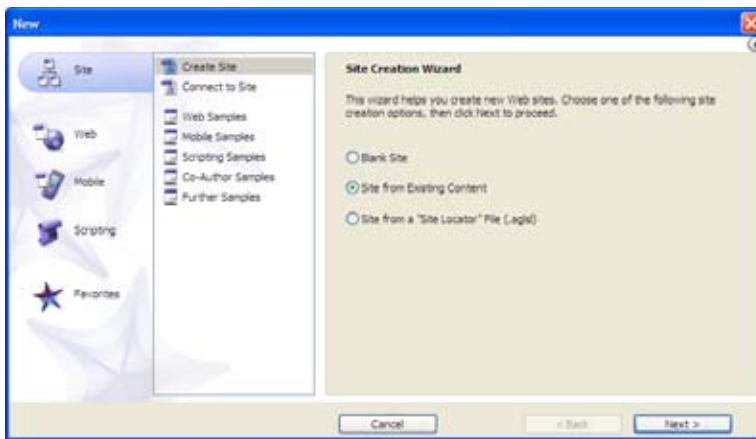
New

Site

Web

Mobile

Scripting

Favorites

Create Site
Connect to Site
Web Samples
Mobile Samples
Scripting Samples
Co-Author Samples
Further Samples

Site Creation Wizard

This wizard helps you create new Web sites. Choose one of the following site creation options, then click Next to proceed.

Blank Site

Site from Existing Content

Site from a "Site Locator" File (.aglsl)

Cancel
< Back
Next >